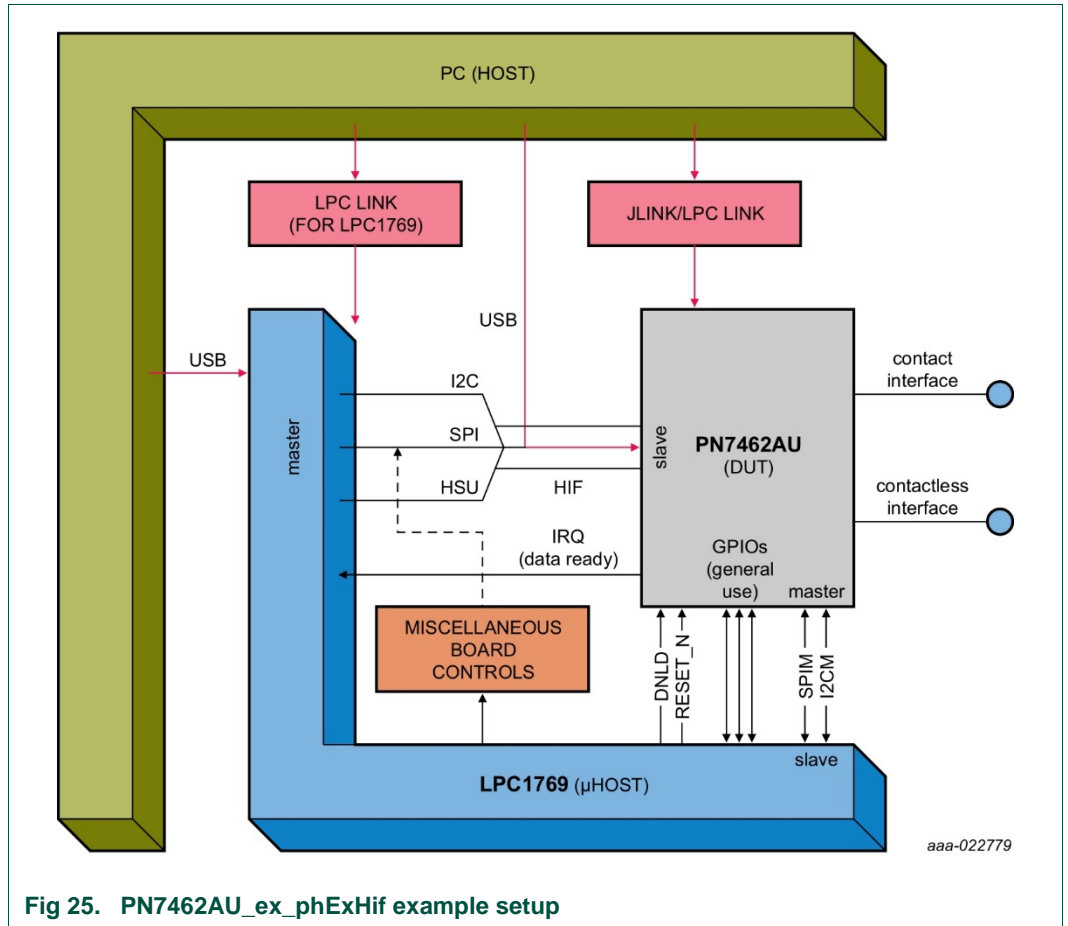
PC (HOST)

LPC LINK
(FOR LPC1769)

JLINK/LPC LINK

USB

USB

master

I2C

SPI

HSU

HIF

slave

PN7462AU
(DUT)

contact
interface

contactless
interface

IRQ
(data ready)

GPIOs
(general
use)

master

MISCELLANEOUS
BOARD
CONTROLS

DNLD

RESET_N

SPIM

I2CM

slave

LPC1769 (μHOST)

aaa-022779

Fig 25. PN7462AU_ex_phExHif example setup